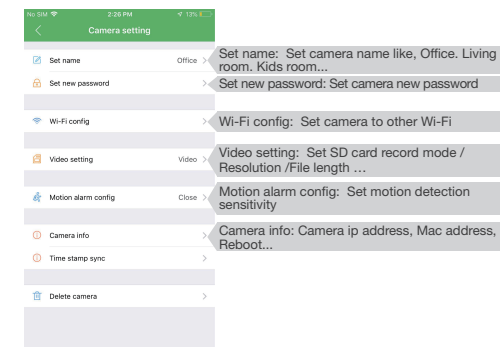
No SIM 2:26 PM 13%

Camera setting

Set name Office

Set new password

Wi-Fi config

Video setting Video

Motion alarm config Close

Camera info

Time stamp sync

Delete camera

Set name: Set camera name like, Office. Living room. Kids room...

Set new password: Set camera new password

Wi-Fi config: Set camera to other Wi-Fi

Video setting: Set SD card record mode / Resolution /File length …

Motion alarm config: Set motion detection sensitivity

Camera info: Camera ip address, Mac address, Reboot...